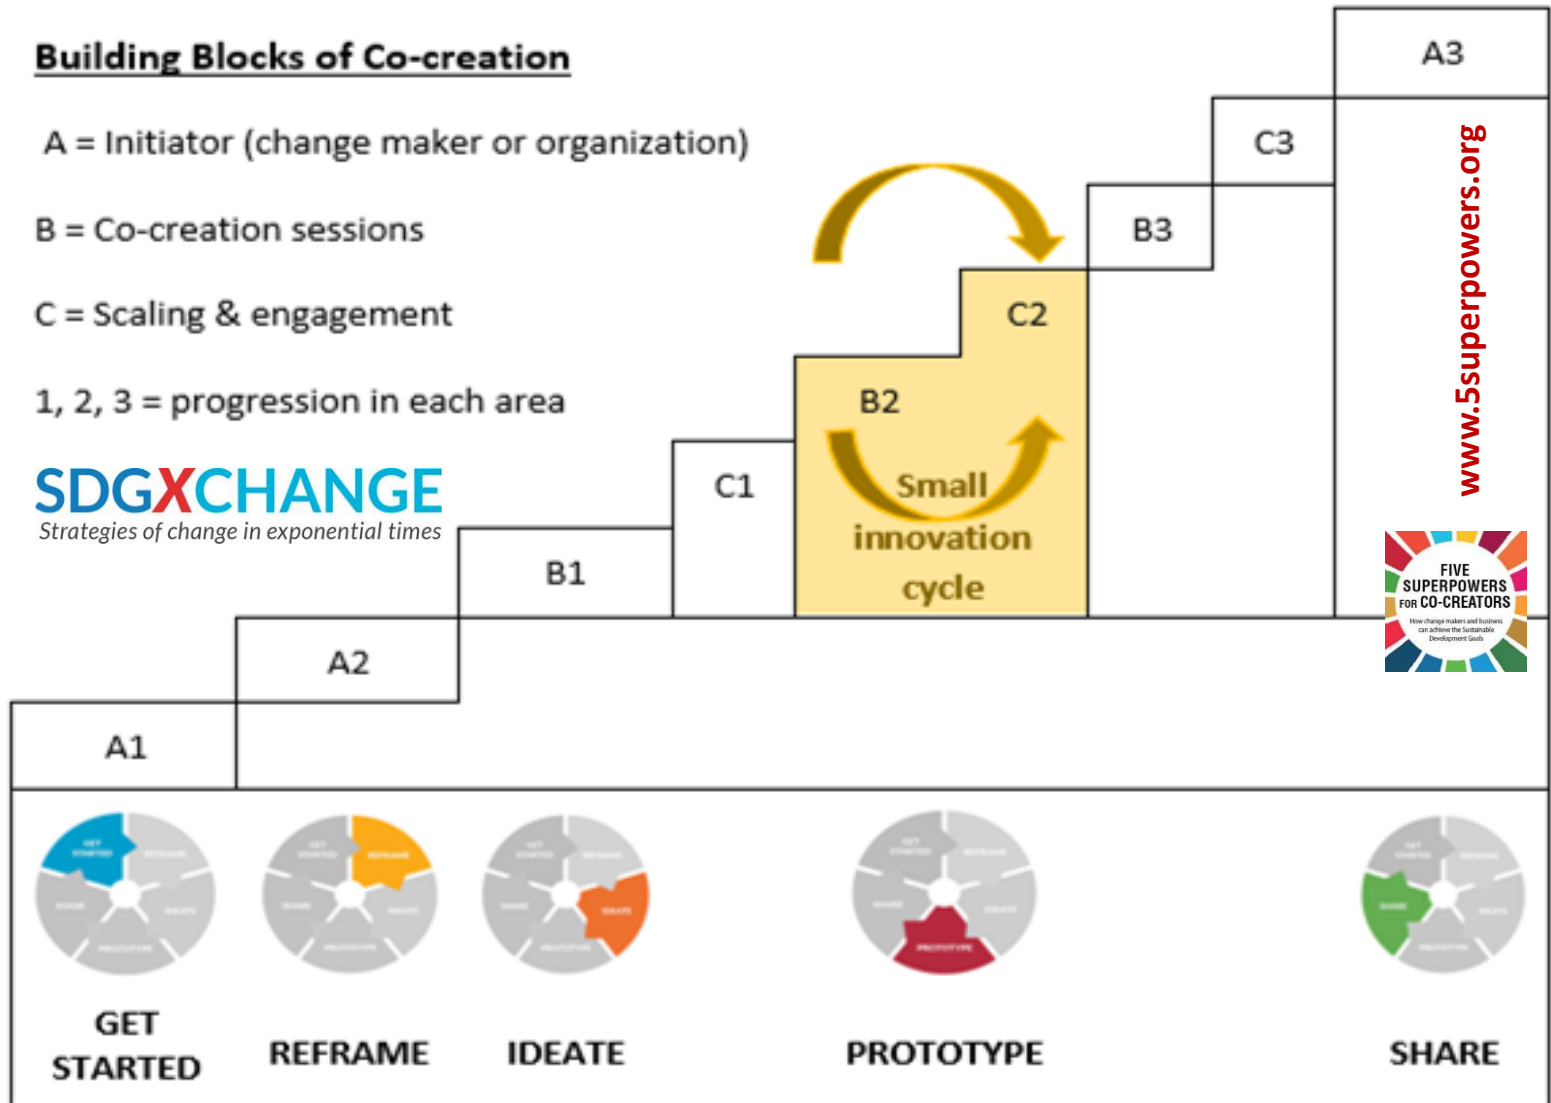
Building Blocks of Co-creation

A = Initiator (change maker or organization)

B = Co-creation sessions

C = Scaling & engagement

1, 2, 3 = progression in each area

SDGXCHANGE
Strategies of change in exponential times

A3

C3

B3

C2

B2

Small innovation cycle

C1

B1

A2

A1

www.5superpowers.org

FIVE SUPERPOWERS FOR CO-CREATORS
How change makers and business can achieve the Sustainable Development Goals

GET STARTED

REFRAME

IDEATE

PROTOTYPE

SHARE